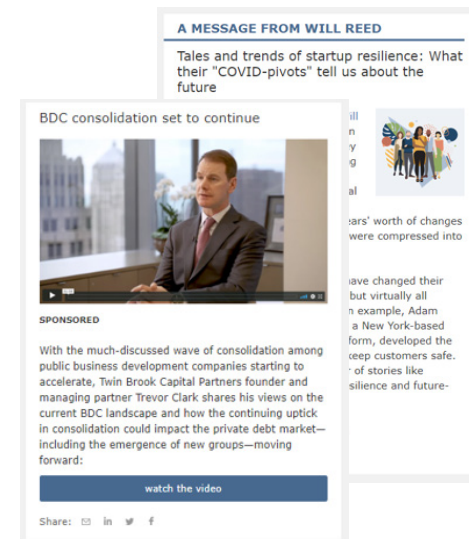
A MESSAGE FROM WILL REED

Tales and trends of startup resilience: What their "COVID-pivots" tell us about the future

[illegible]ill
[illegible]n
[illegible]y
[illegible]g
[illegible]al

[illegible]ears' worth of changes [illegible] were compressed into

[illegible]ave changed their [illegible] but virtually all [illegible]n example, Adam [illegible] a New York-based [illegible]form, developed the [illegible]keep customers safe. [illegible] of stories like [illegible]silience and future-

BDC consolidation set to continue

SPONSORED

With the much-discussed wave of consolidation among public business development companies starting to accelerate, Twin Brook Capital Partners founder and managing partner Trevor Clark shares his views on the current BDC landscape and how the continuing uptick in consolidation could impact the private debt market—including the emergence of new groups—moving forward:

watch the video

Share: